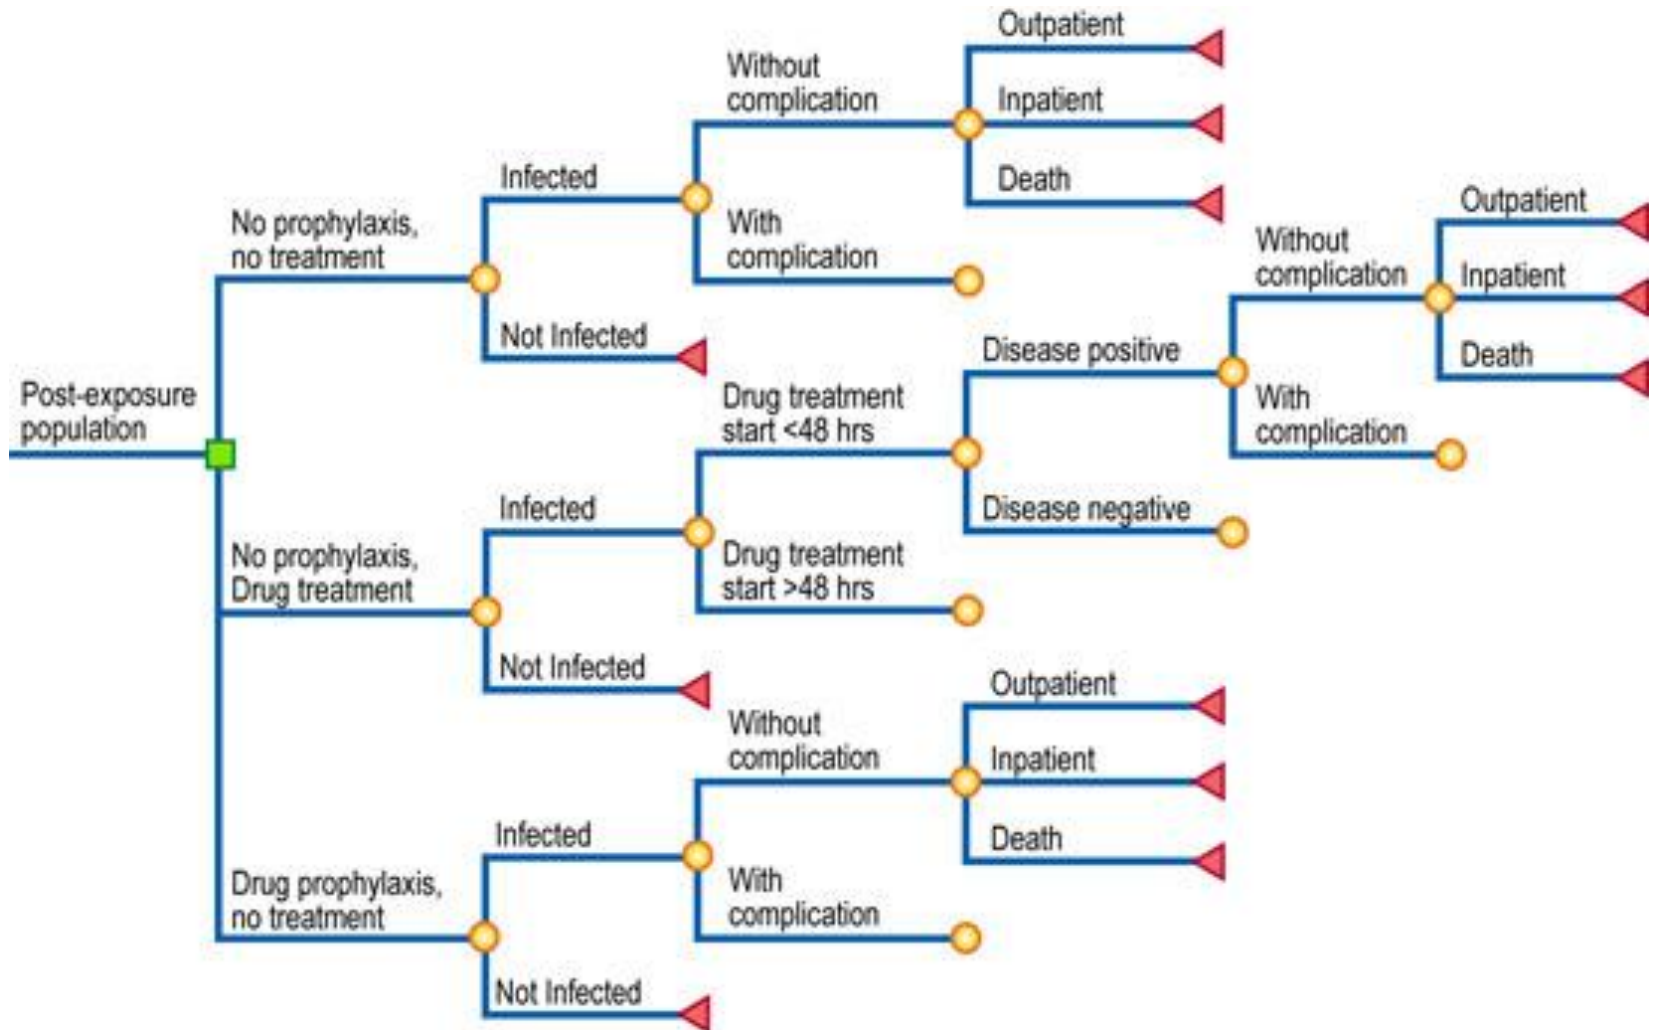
Post-exposure population

No prophylaxis, no treatment

Infected

Without complication

Outpatient

Inpatient

Death

With complication

Not Infected

No prophylaxis, Drug treatment

Infected

Drug treatment start <48 hrs

Disease positive

Without complication

Outpatient

Inpatient

Death

With complication

Disease negative

Drug treatment start >48 hrs

Not Infected

Drug prophylaxis, no treatment

Infected

Without complication

Outpatient

Inpatient

Death

With complication

Not Infected